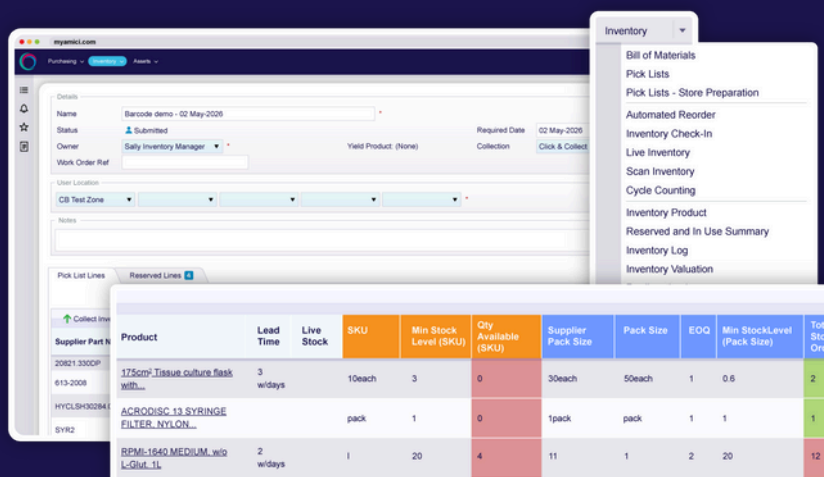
myamici.com

Purchasing Inventory Assets

Details

Name: Barcode demo - 02 May-2026 *

Status: Submitted

Owner: Sally Inventory Manager *

Work Order Ref

Yield Product: (None)

Required Date: 02 May-2026

Collection: Click & Collect

User Location

CB Test Zone *

Notes

Pick List Lines | Reserved Lines 4

Collect Inv

Supplier Part N

20821.330DP

613-2008

HYCLSH30284.

SYR2

Inventory

Bill of Materials
Pick Lists
Pick Lists - Store Preparation
Automated Reorder
Inventory Check-In
Live Inventory
Scan Inventory
Cycle Counting
Inventory Product
Reserved and In Use Summary
Inventory Log
Inventory Valuation

| Product | Lead Time | Live Stock | SKU | Min Stock Level (SKU) | Qty Available (SKU) | Supplier Pack Size | Pack Size | EOQ | Min StockLevel (Pack Size) | Tot Sto Ord |
|---|---|---|---|---|---|---|---|---|---|---|
| 175cm² Tissue culture flask with... | 3 w/days | | 10each | 3 | 0 | 30each | 50each | 1 | 0.6 | 2 |
| ACRODISC 13 SYRINGE FILTER, NYLON... | | | pack | 1 | 0 | 1pack | pack | 1 | 1 | 1 |
| RPMI-1640 MEDIUM, w/o L-Glut, 1L | 2 w/days | | l | 20 | 4 | 11 | 1 | 2 | 20 | 12 |